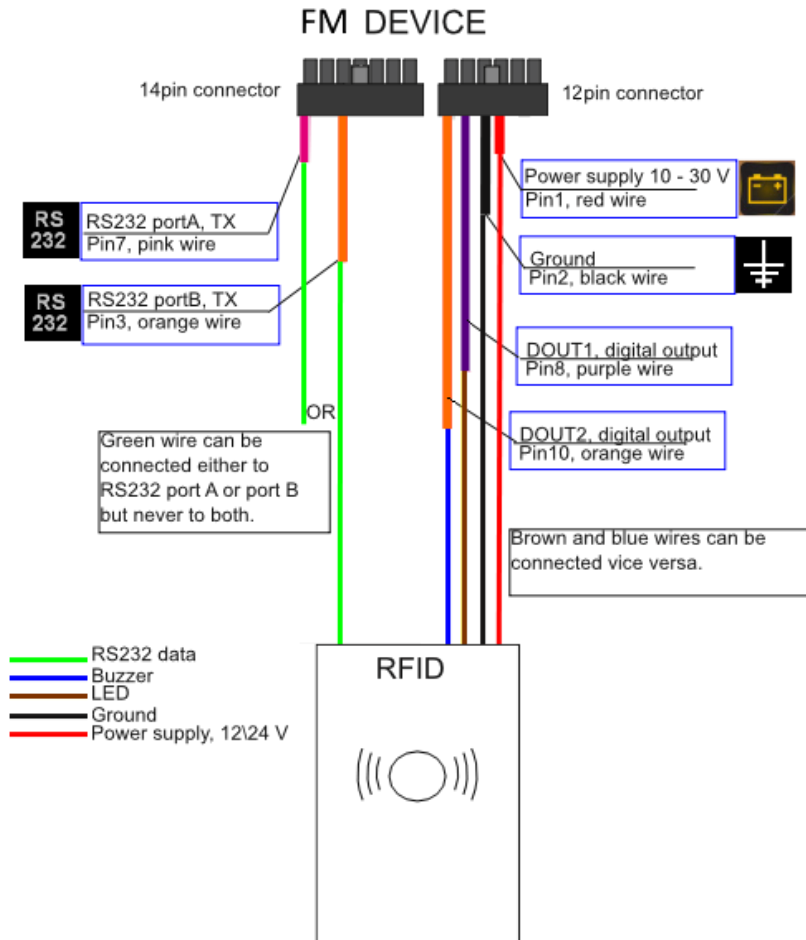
FM DEVICE

14pin connector

12pin connector

Power supply 10 - 30 V
Pin1, red wire

RS 232

RS232 portA, TX
Pin7, pink wire

Ground
Pin2, black wire

RS 232

RS232 portB, TX
Pin3, orange wire

DOUT1, digital output
Pin8, purple wire

OR

DOUT2, digital output
Pin10, orange wire

Green wire can be connected either to RS232 port A or port B but never to both.

Brown and blue wires can be connected vice versa.

RS232 data
Buzzer
LED
Ground
Power supply, 12\24 V

RFID